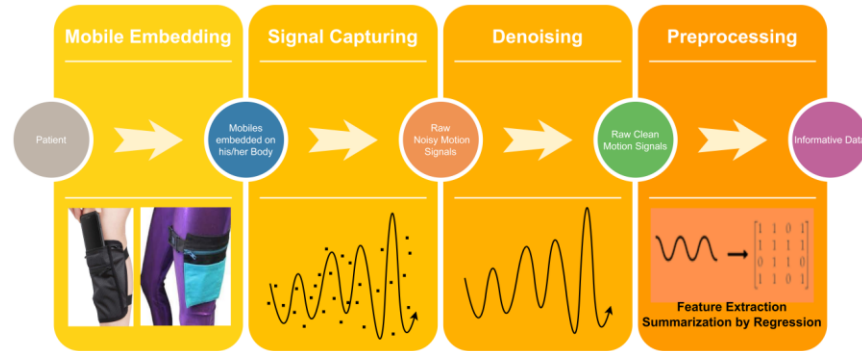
Mobile Embedding

Signal Capturing

Denoising

Preprocessing

Patient

Mobiles embedded on his/her Body

Raw Noisy Motion Signals

Raw Clean Motion Signals

Informative Dat

$\begin{bmatrix} 1 & 1 & 0 & 1 \\ 1 & 1 & 1 & 1 \\ 0 & 1 & 1 & 0 \\ 1 & 1 & 0 & 1 \end{bmatrix}$

Feature Extraction
Summarization by Regression